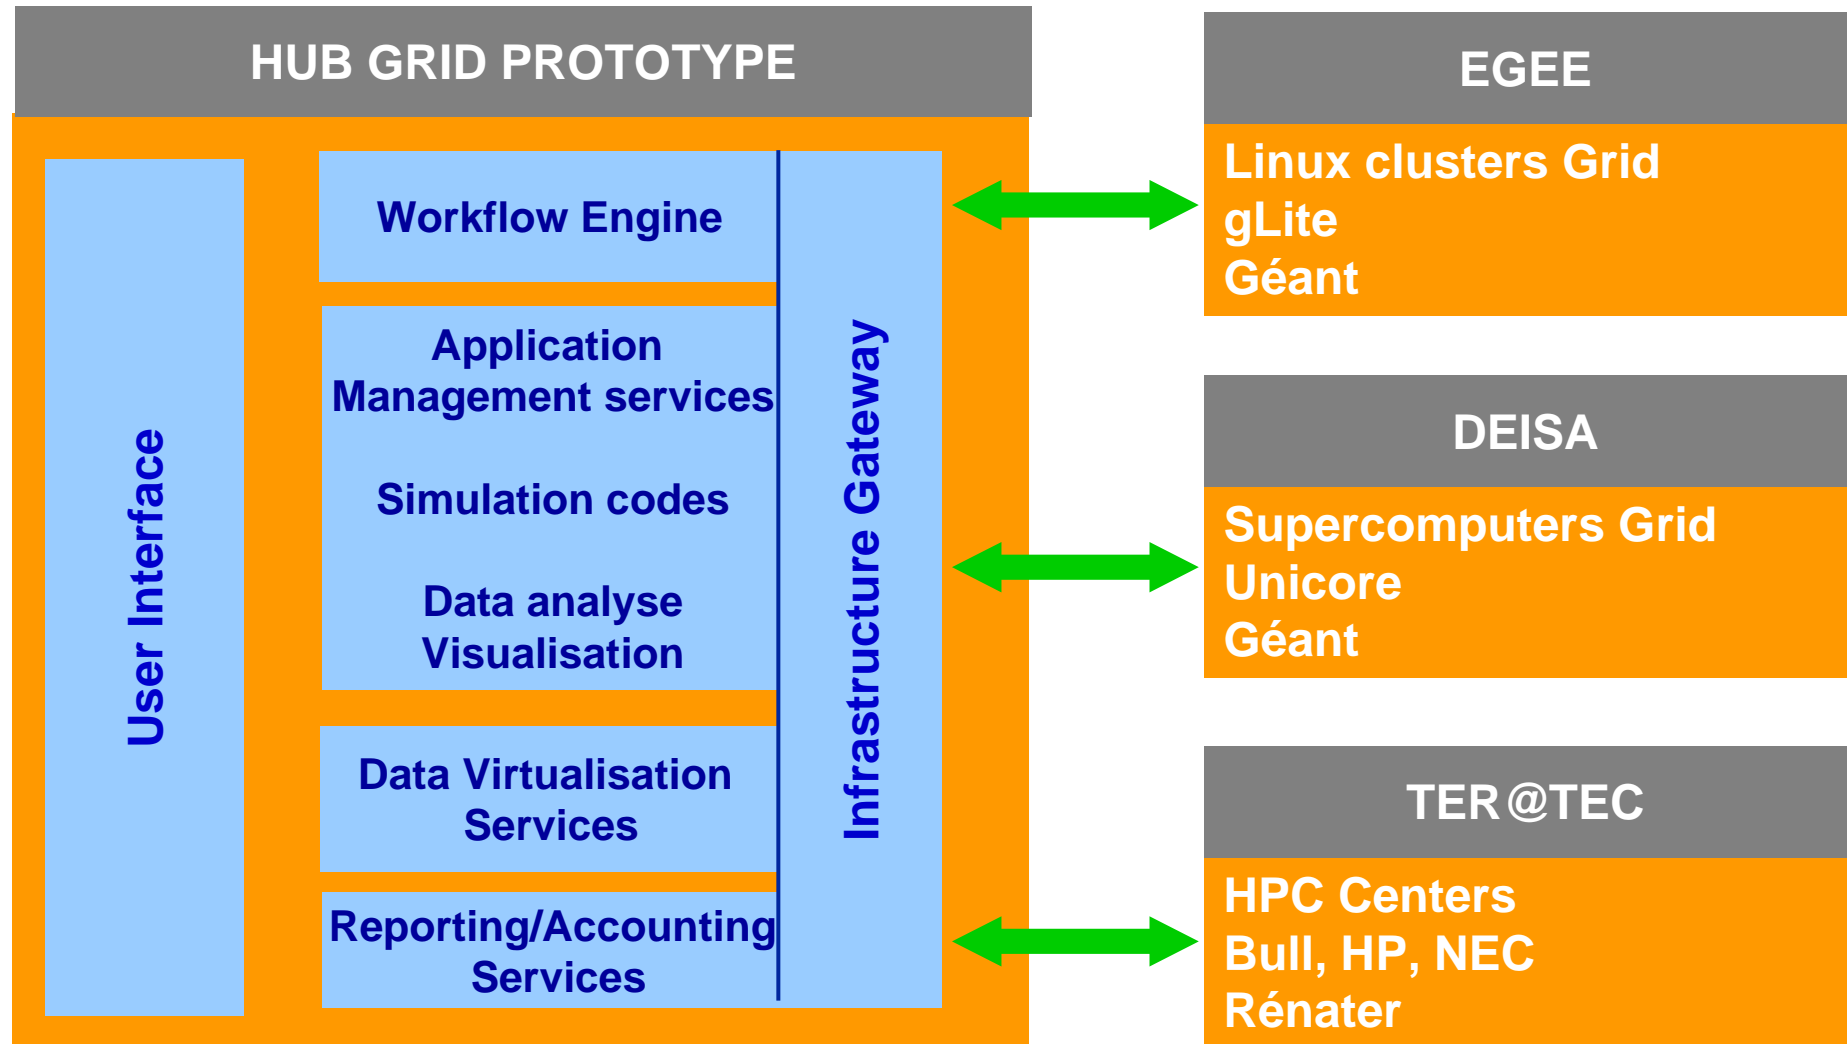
HUB GRID PROTOTYPE

User Interface

Workflow Engine

Application Management services

Simulation codes

Data analyse Visualisation

Data Virtualisation Services

Reporting/Accounting Services

Infrastructure Gateway

EGEE

Linux clusters Grid
gLite
Géant

DEISA

Supercomputers Grid
Unicore
Géant

TER@TEC

HPC Centers
Bull, HP, NEC
Rénater